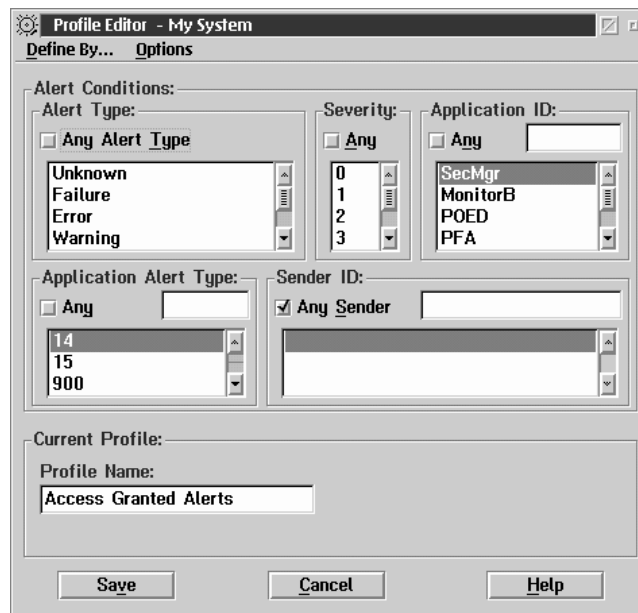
Profile Editor - My System

Define By... Options

Alert Conditions:

Alert Type:

Any Alert Type

Unknown
Failure
Error
Warning

Severity:

Any

0
1
2
3

Application ID:

Any

SecMgr
MonitorB
POED
PFA

Application Alert Type:

Any

14
15
900

Sender ID:

Any Sender

Current Profile:

Profile Name:

Access Granted Alerts

Save

Cancel

Help